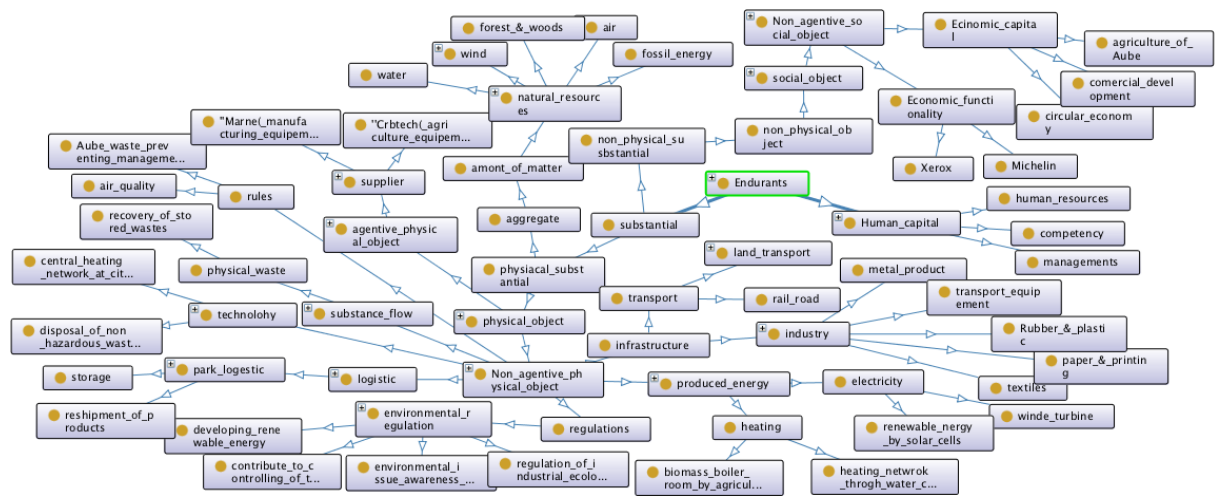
forest_&_woods
air
wind
fossil_energy
water
natural_resources
Non_agentive_social_object
Ecinomic_capital
agriculture_of_Aube
social_object
comercial_development
circular_economy
"Marne(_manufacturing_equipem...
"Crbtech(_agriculture_equipem...
Aube_waste_preventing_manageme...
non_physical_substantial
non_physical_object
Economic_functionality
amont_of_matter
supplier
rules
air_quality
Xerox
Michelin
Endurants
human_resources
recovery_of_stored_wastes
aggregate
substantial
agentive_physical_object
Human_capital
competency
managements
central_heating_network_at_cit...
land_transport
physical_waste
physiacal_substantial
metal_product
transport
rail_road
transport_equipement
technolohy
substance_flow
disposal_of_non_hazardous_wast...
physical_object
infrastructure
industry
Rubber_&_plastic
paper_&_printing
park_logestic
storage
logistic
Non_agentive_physical_object
textiles
produced_energy
electricity
reshipment_of_products
environmental_regulation
developing_renewable_energy
regulations
winde_turbine
heating
renewable_nergy_by_solar_cells
contribute_to_controlling_of_t...
environmental_issue_awareness_...
regulation_of_industrial_ecolo...
biomass_boiler_room_by_agricul...
heating_netwrok_throgh_water_c...